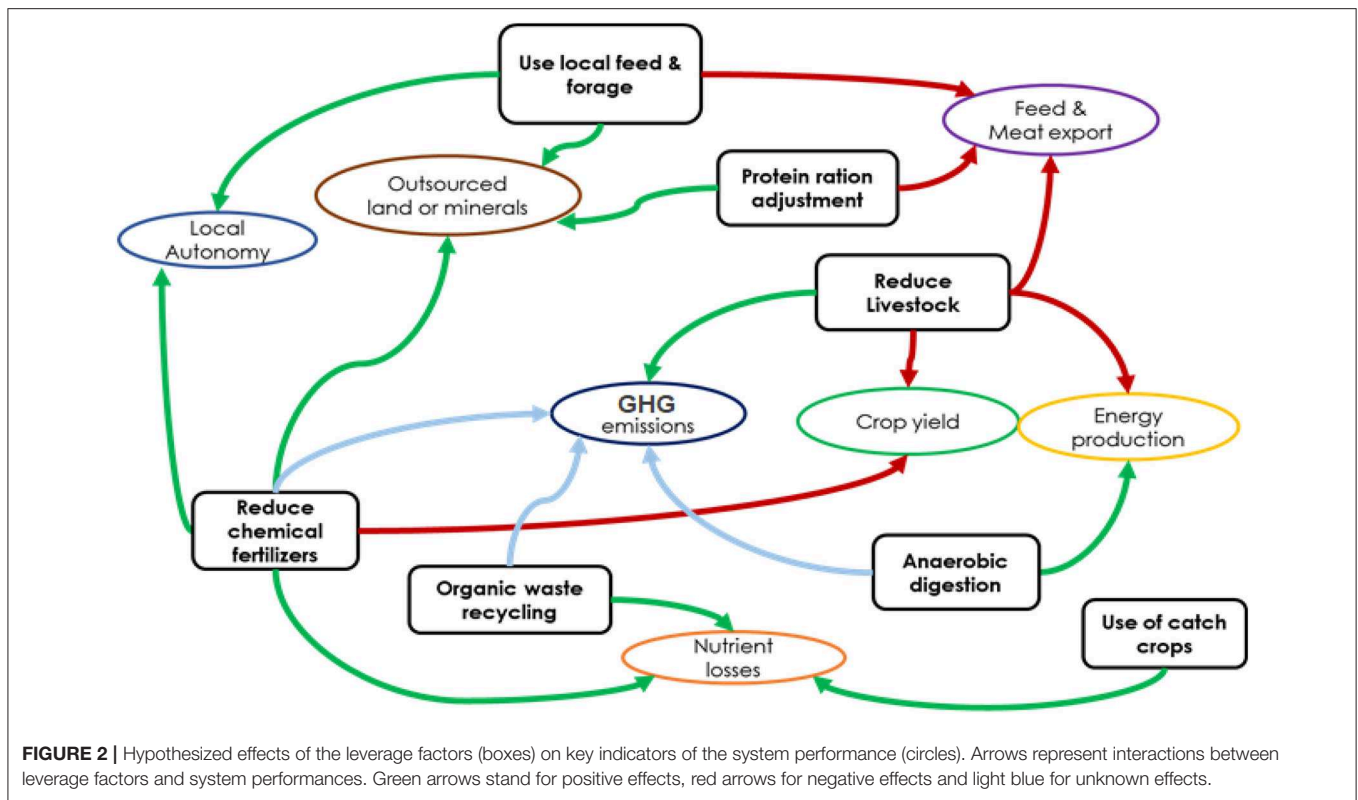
Use local feed & forage

Feed & Meat export

Outsourced land or minerals

Protein ration adjustment

Local Autonomy

Reduce Livestock

GHG emissions

Crop yield

Energy production

Reduce chemical fertilizers

Anaerobic digestion

Organic waste recycling

Use of catch crops

Nutrient losses

**FIGURE 2 |** Hypothesized effects of the leverage factors (boxes) on key indicators of the system performance (circles). Arrows represent interactions between leverage factors and system performances. Green arrows stand for positive effects, red arrows for negative effects and light blue for unknown effects.